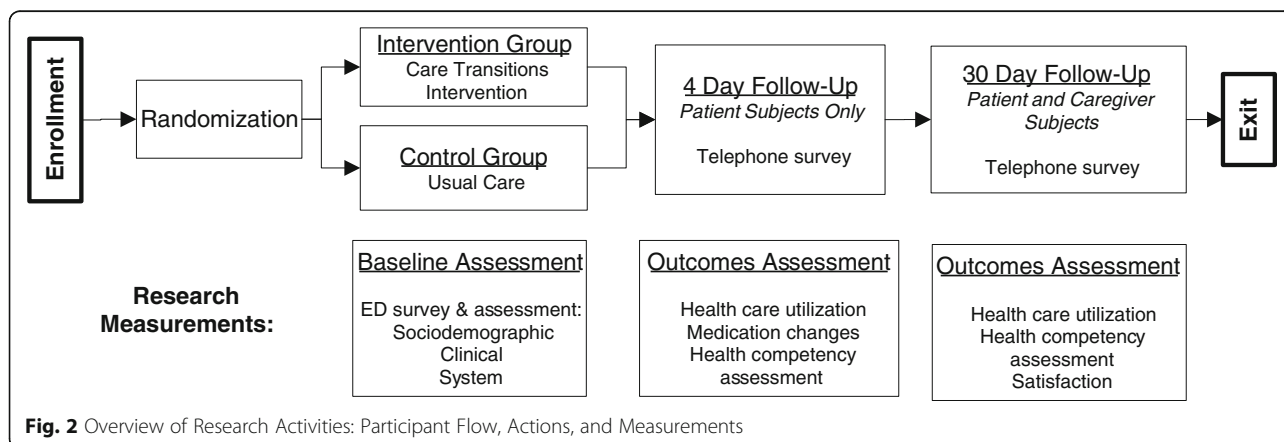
Enrollment

Randomization

Intervention Group
Care Transitions Intervention

Control Group
Usual Care

4 Day Follow-Up
Patient Subjects Only

Telephone survey

30 Day Follow-Up
Patient and Caregiver Subjects

Telephone survey

Exit

Research Measurements:

Baseline Assessment

ED survey & assessment:
Sociodemographic
Clinical
System

Outcomes Assessment

Health care utilization
Medication changes
Health competency assessment

Outcomes Assessment

Health care utilization
Health competency assessment
Satisfaction

Fig. 2 Overview of Research Activities: Participant Flow, Actions, and Measurements